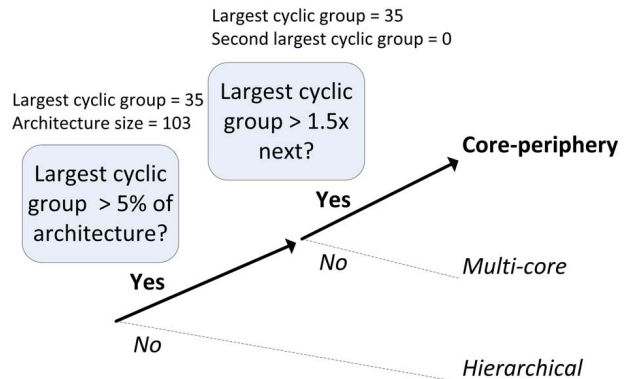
Largest cyclic group = 35
Second largest cyclic group = 0

Largest cyclic group = 35
Architecture size = 103

Largest cyclic group > 1.5x next?

Largest cyclic group > 5% of architecture?

Core-periphery

Yes

No

Multi-core

Yes

No

Hierarchical